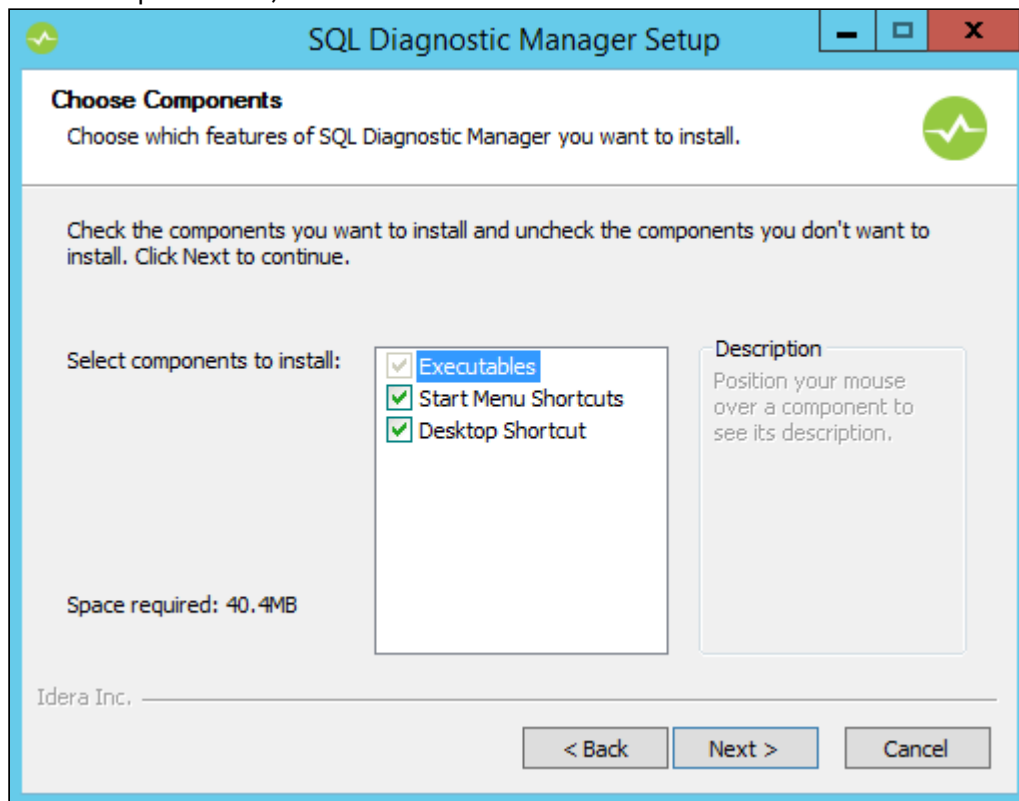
SQL Diagnostic Manager Setup

Choose Components

Choose which features of SQL Diagnostic Manager you want to install.

Check the components you want to install and uncheck the components you don't want to install. Click Next to continue.

Select components to install:

Executables
Start Menu Shortcuts
Desktop Shortcut

Description
Position your mouse over a component to see its description.

Space required: 40.4MB

Idera Inc.

< Back
Next >
Cancel